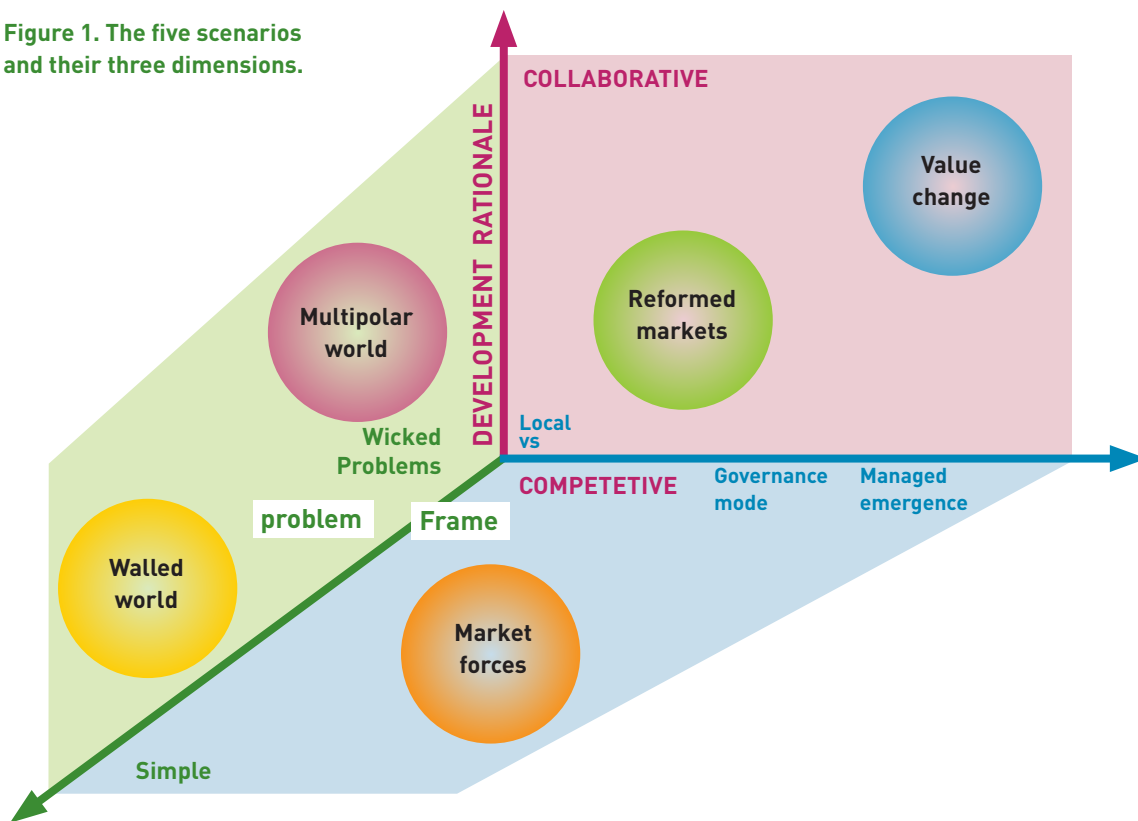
Figure 1. The five scenarios and their three dimensions.

COLLABORATIVE

DEVELOPMENT RATIONALE

Value change

Reformed markets

Multipolar world

Wicked Problems

Local vs

COMPETETIVE

Governance mode

Managed emergence

problem

Frame

Walled world

Market forces

Simple